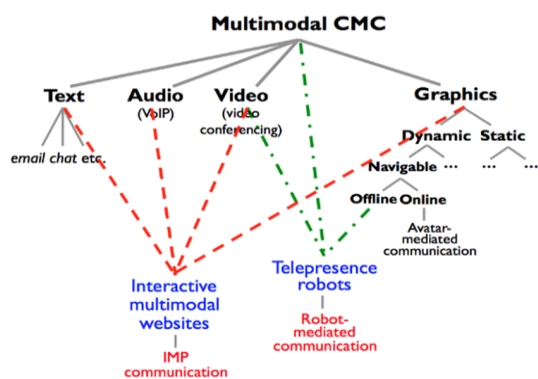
Multimodal CMC

Text
email chat etc.

Audio
(VoIP)

Video
(video conferencing)

Graphics
Dynamic Static
Navigable ...
... ...
Offline Online
Avatar-mediated communication

Interactive multimodal websites
IMP communication

Telepresence robots
Robot-mediated communication